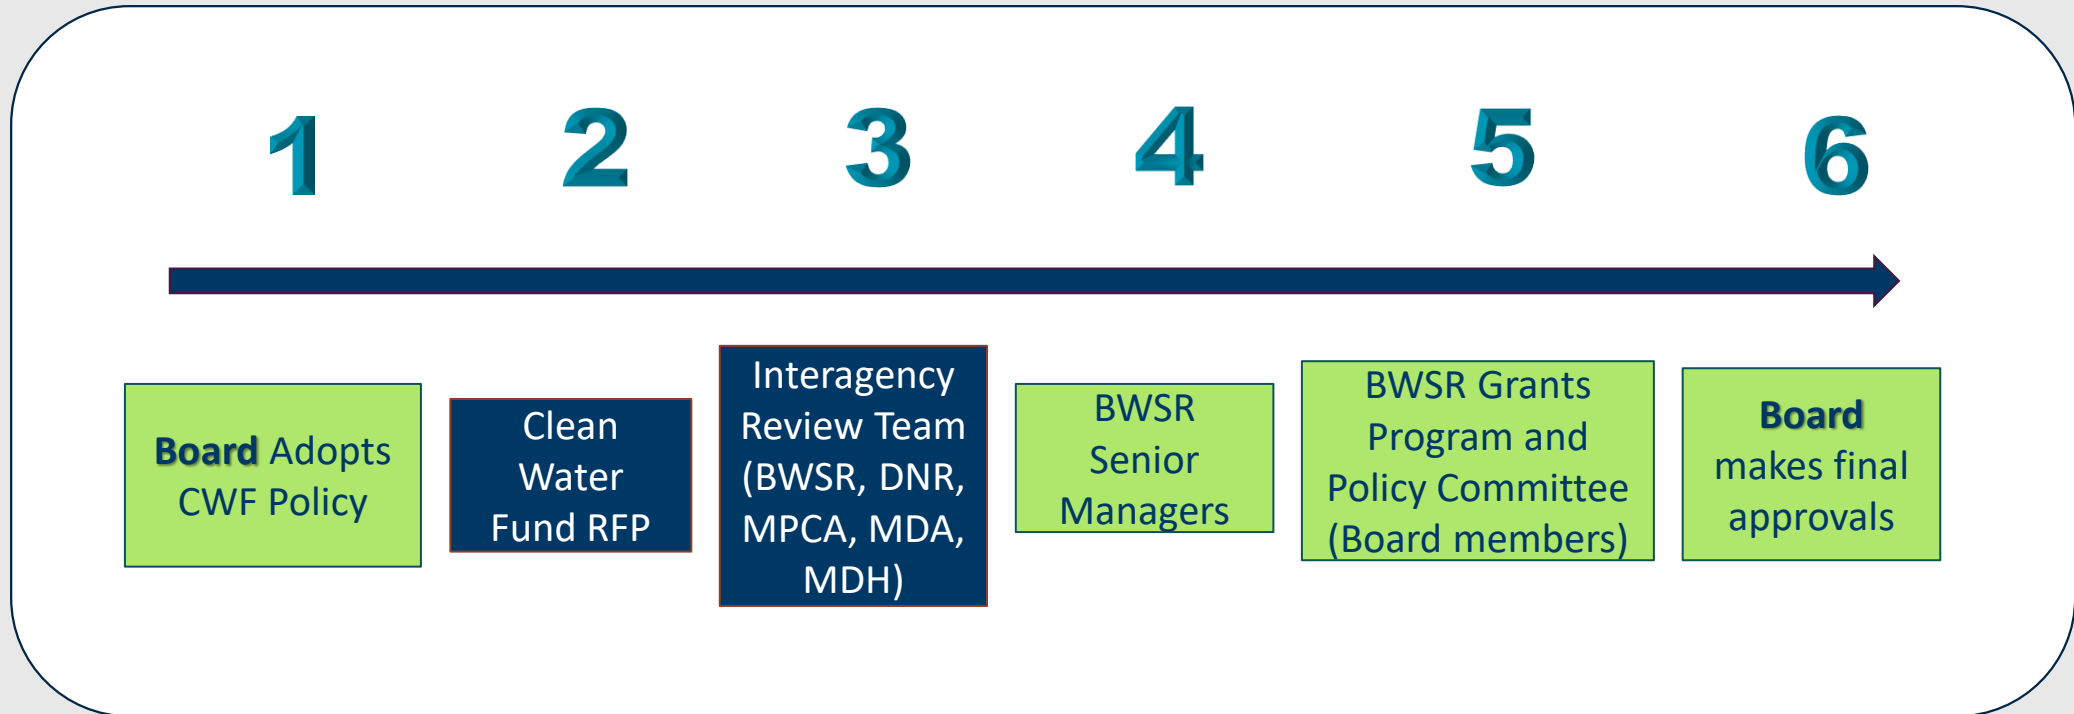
1

2

3

4

5

6

Board Adopts CWF Policy

Clean Water Fund RFP

Interagency Review Team (BWSR, DNR, MPCA, MDA, MDH)

BWSR Senior Managers

BWSR Grants Program and Policy Committee (Board members)

Board makes final approvals